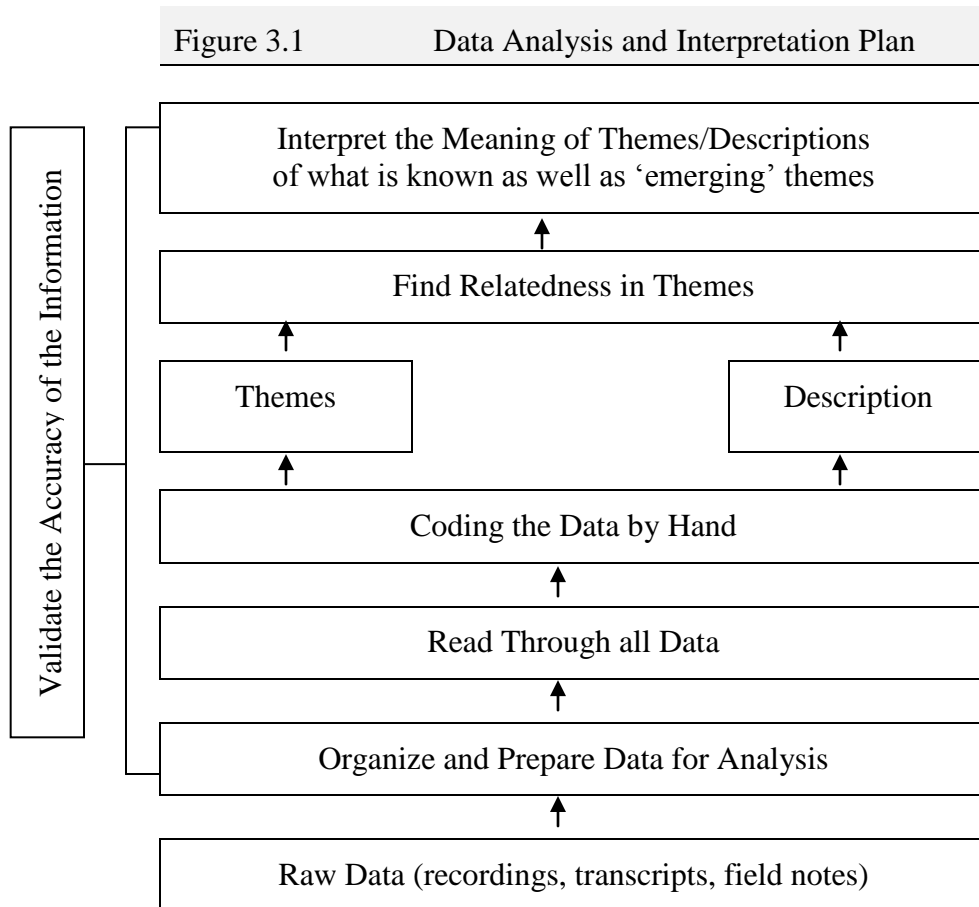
Figure 3.1 Data Analysis and Interpretation Plan

Validate the Accuracy of the Information

Interpret the Meaning of Themes/Descriptions of what is known as well as 'emerging' themes

Find Relatedness in Themes

Themes

Description

Coding the Data by Hand

Read Through all Data

Organize and Prepare Data for Analysis

Raw Data (recordings, transcripts, field notes)